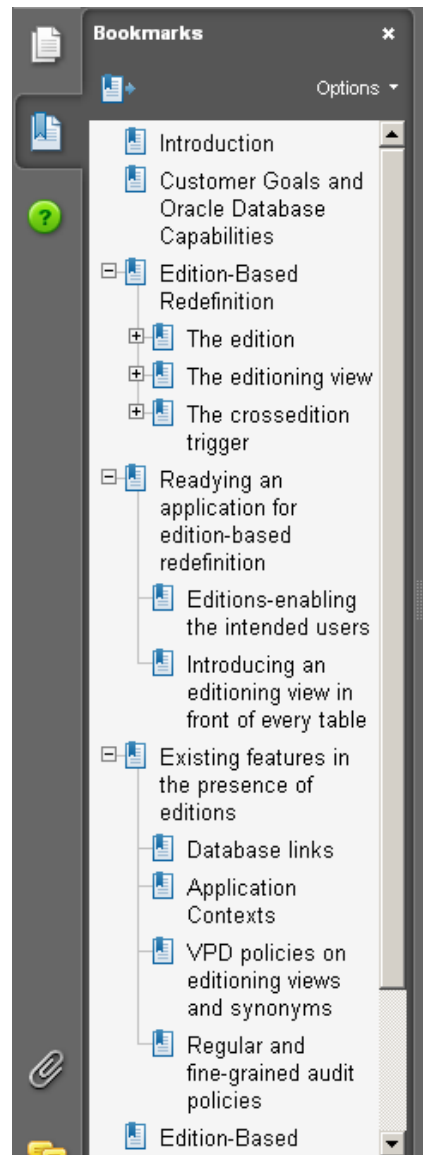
Bookmarks ×

Options

Introduction

Customer Goals and Oracle Database Capabilities

Edition-Based Redefinition

The edition

The editioning view

The crossedition trigger

Readying an application for edition-based redefinition

Editions-enabling the intended users

Introducing an editioning view in front of every table

Existing features in the presence of editions

Database links

Application Contexts

VPD policies on editioning views and synonyms

Regular and fine-grained audit policies

Edition-Based